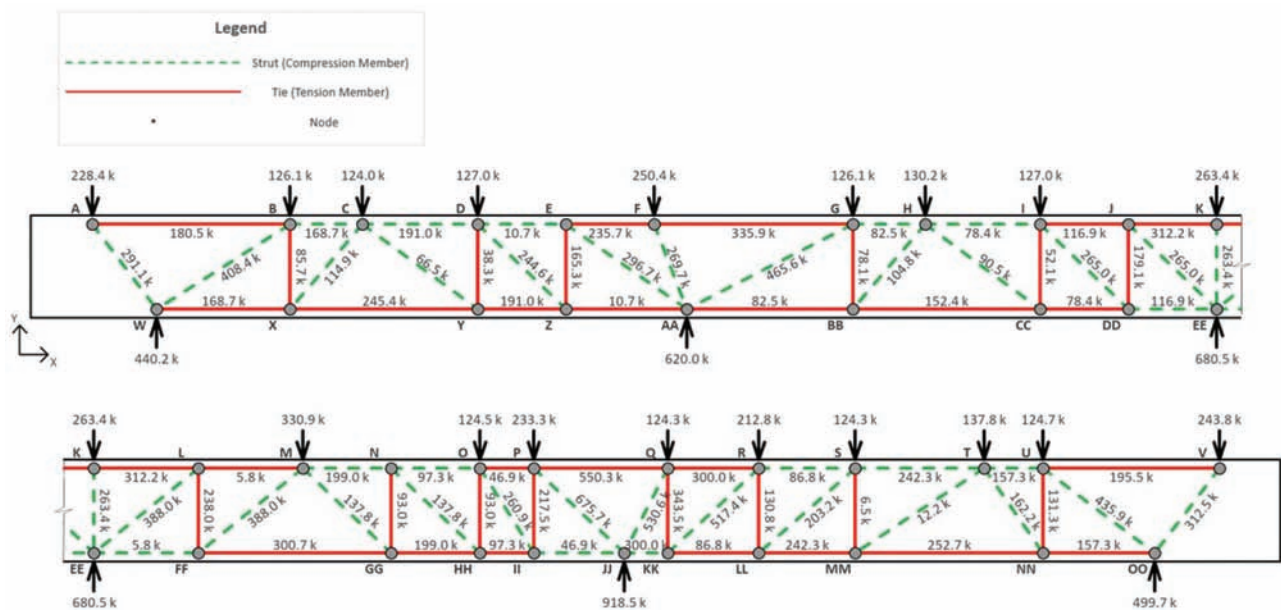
Legend

Strut (Compression Member)

Tie (Tension Member)

Node

228.4 k
126.1 k
124.0 k
127.0 k
250.4 k
126.1 k
130.2 k
127.0 k
263.4 k

A
B
C
D
E
F
G
H
I
J
K

180.5 k
168.7 k
191.0 k
10.7 k
235.7 k
335.9 k
82.5 k
78.4 k
116.9 k
312.2 k

291.1 k
408.4 k
85.7 k
114.9 k
66.5 k
38.3 k
244.6 k
165.3 k
296.7 k
269.7 k
465.6 k
78.1 k
104.8 k
90.5 k
52.1 k
265.0 k
179.1 k
265.0 k
263.4 k

168.7 k
245.4 k
191.0 k
10.7 k
82.5 k
152.4 k
78.4 k
116.9 k

W
X
Y
Z
AA
BB
CC
DD
EE

Y
X

440.2 k
620.0 k
680.5 k

263.4 k
330.9 k
124.5 k
233.3 k
124.3 k
212.8 k
124.3 k
137.8 k
124.7 k
243.8 k

K
L
M
N
O
P
Q
R
S
T
U
V

312.2 k
5.8 k
199.0 k
97.3 k
46.9 k
550.3 k
300.0 k
86.8 k
242.3 k
157.3 k
195.5 k

263.4 k
388.0 k
238.0 k
388.0 k
137.8 k
93.0 k
137.8 k
93.0 k
260.9 k
217.5 k
675.7 k
530.6 k
343.5 k
517.4 k
130.8 k
203.2 k
6.5 k
12.2 k
162.2 k
131.3 k
435.9 k
312.5 k

5.8 k
300.7 k
199.0 k
97.3 k
46.9 k
300.0 k
86.8 k
242.3 k
252.7 k
157.3 k

EE
FF
GG
HH
II
JJ
KK
LL
MM
NN
OO

680.5 k
918.5 k
499.7 k